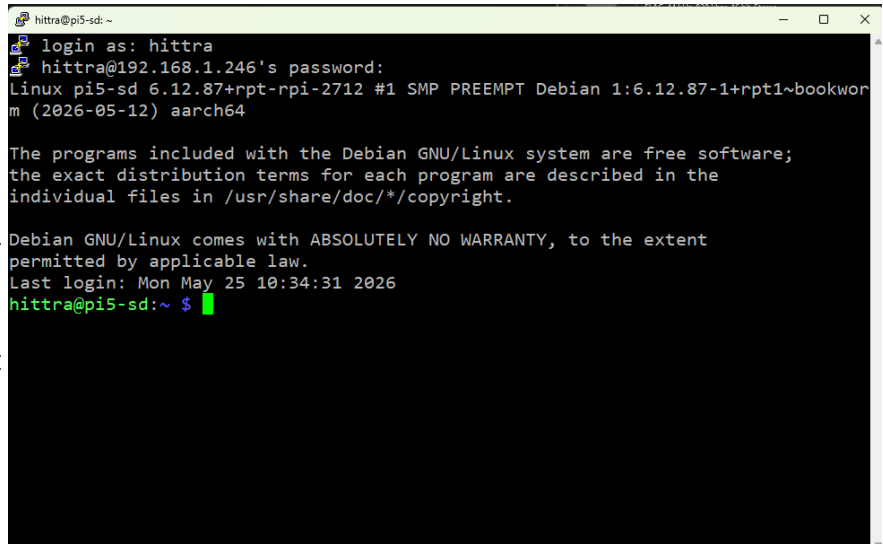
hittra@pi5-sd: ~

login as: hittra
hittra@192.168.1.246's password:
Linux pi5-sd 6.12.87+rpt-rpi-2712 #1 SMP PREEMPT Debian 1:6.12.87-1+rpt1~bookworm (2026-05-12) aarch64

The programs included with the Debian GNU/Linux system are free software;
the exact distribution terms for each program are described in the
individual files in /usr/share/doc/*/copyright.

Debian GNU/Linux comes with ABSOLUTELY NO WARRANTY, to the extent
permitted by applicable law.
Last login: Mon May 25 10:34:31 2026
hittra@pi5-sd:~ $